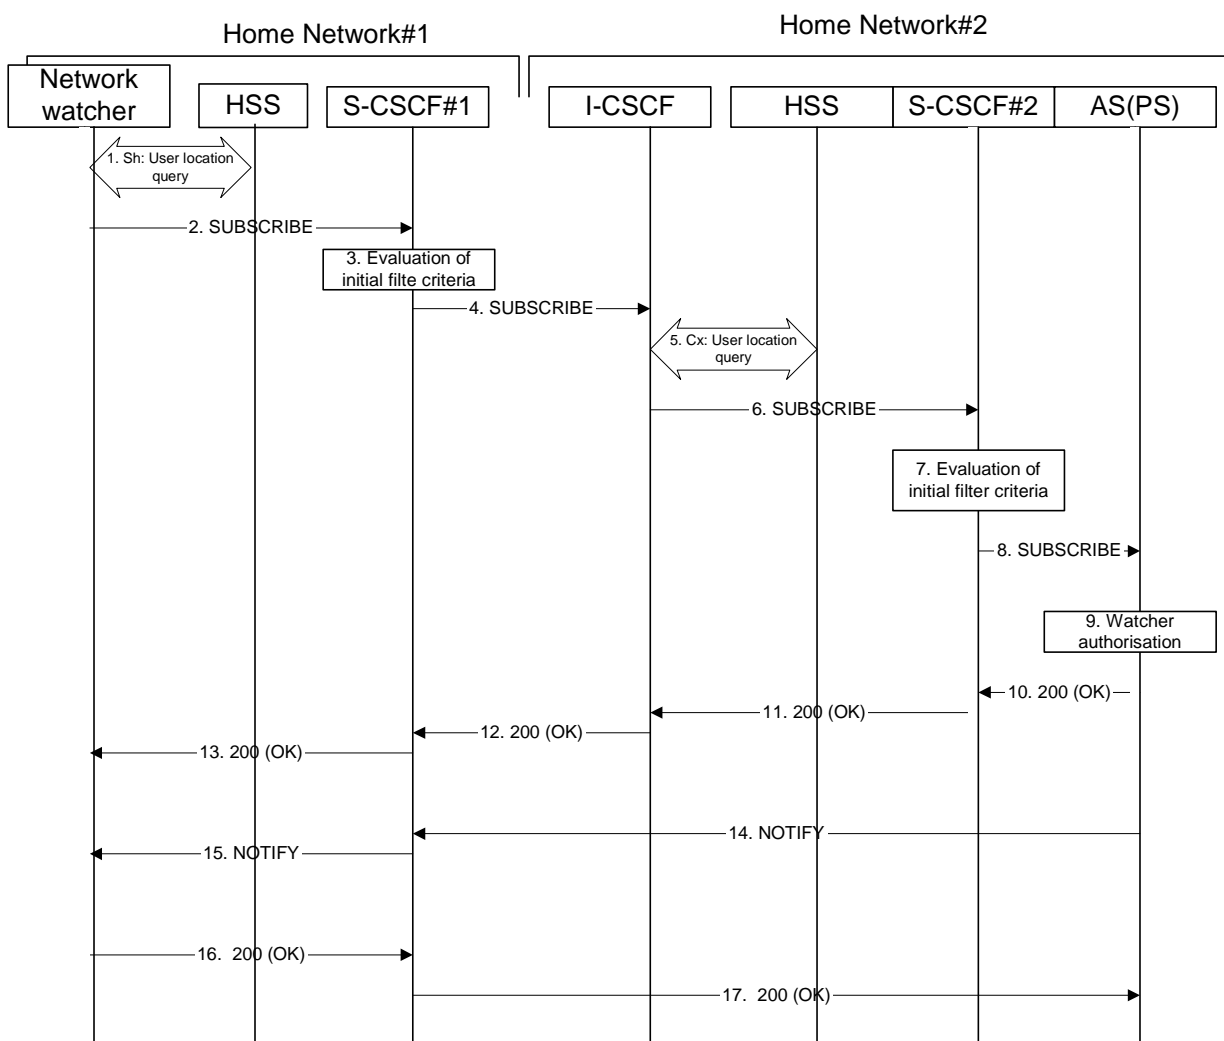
Home Network#1

Home Network#2

Network watcher

HSS

S-CSCF#1

I-CSCF

HSS

S-CSCF#2

AS(PS)

1. Sh: User location query

2. SUBSCRIBE

3. Evaluation of initial filte criteria

4. SUBSCRIBE

5. Cx: User location query

6. SUBSCRIBE

7. Evaluation of initial filter criteria

8. SUBSCRIBE

9. Watcher authorisation

10. 200 (OK)

11. 200 (OK)

12. 200 (OK)

13. 200 (OK)

14. NOTIFY

15. NOTIFY

16. 200 (OK)

17. 200 (OK)